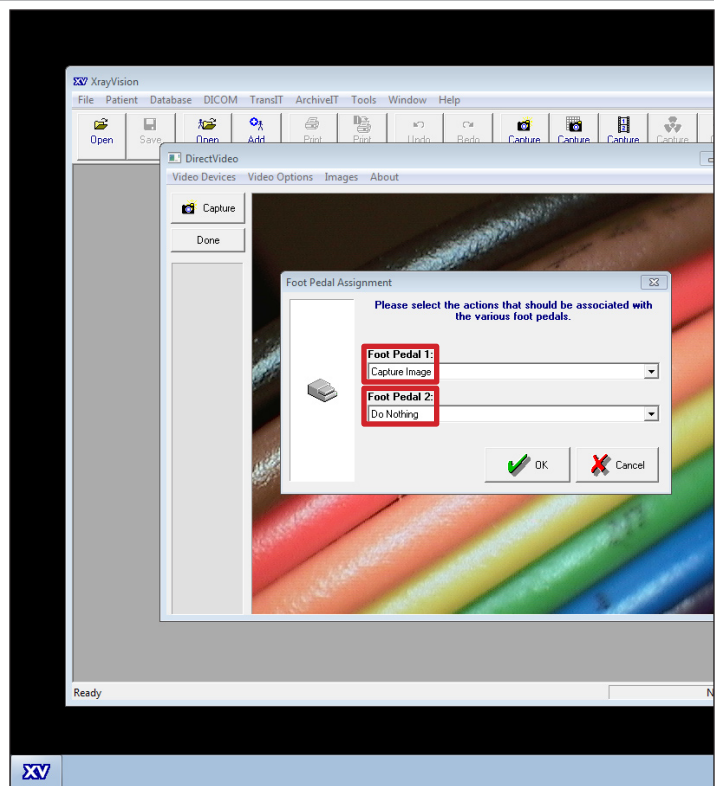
XV XrayVision

File Patient Database DICOM TransIT ArchiveIT Tools Window Help

Open Save Open Add Print Print Undo Redo Capture Capture Capture Capture

DirectVideo

Video Devices Video Options Images About

Capture

Done

Foot Pedal Assignment

Please select the actions that should be associated with the various foot pedals.

Foot Pedal 1:

Capture Image

Foot Pedal 2:

Do Nothing

OK

Cancel

Ready

N

XV